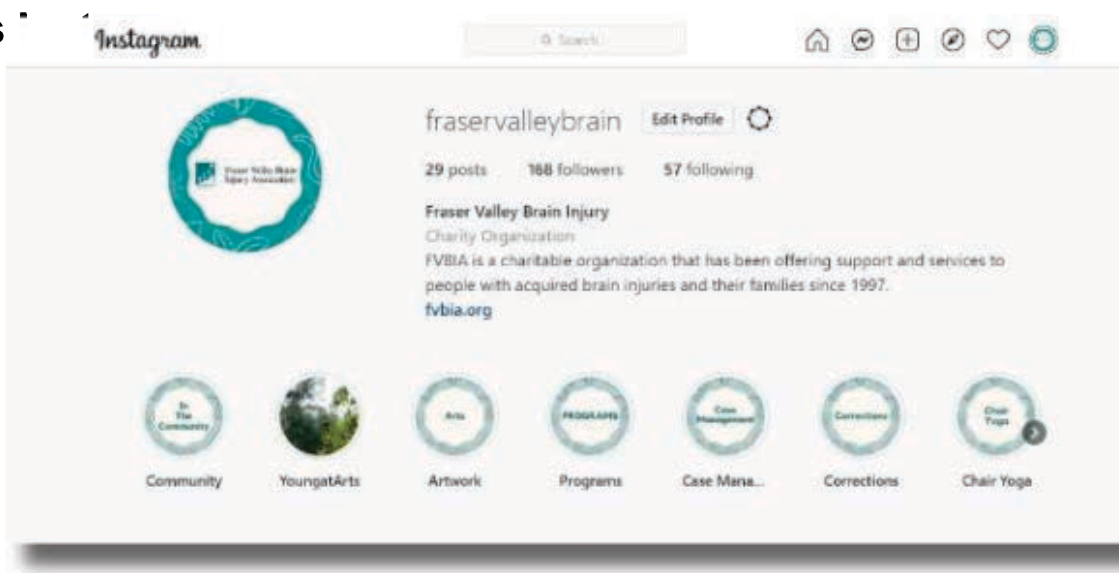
Instagram

Search

fraservalleybrain Edit Profile

29 posts 168 followers 57 following

Fraser Valley Brain Injury

Charity Organization

FVBIA is a charitable organization that has been offering support and services to people with acquired brain injuries and their families since 1997.

fvbia.org

Fraser Valley Brain Injury Association

In The Community

Arts

PROGRAMS

Case Management

Corrections

Chair Yoga

Community YoungatArts Artwork Programs Case Mana... Corrections Chair Yoga